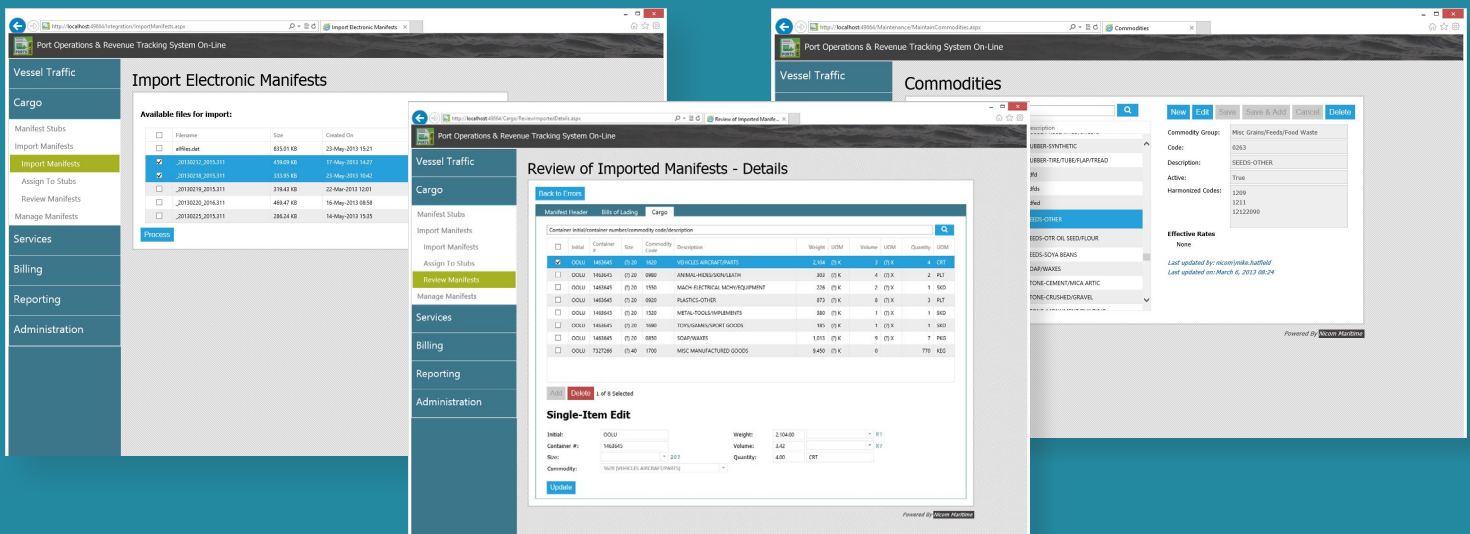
http://localhost:49866/Integration/ImportManifests.aspx
Import Electronic Manifests

Port Operations & Revenue Tracking System On-Line

Vessel Traffic
Cargo
Manifest Stubs
Import Manifests
Import Manifests
Assign To Stubs
Review Manifests
Manage Manifests
Services
Billing
Reporting
Administration

Import Electronic Manifests

Available files for import:

| | Filename | Size | Created On |
|---|---|---|---|
| | allFiles.dat | 835.01 KB | 23-May-2013 15:21 |
| ✓ | _20130212_2015.311 | 459.09 KB | 17-May-2013 14:27 |
| ✓ | _20130218_2015.311 | 333.95 KB | 22-May-2013 10:42 |
| | _20130219_2015.311 | 319.43 KB | 22-Mar-2013 12:01 |
| | _20130220_2016.311 | 469.47 KB | 16-May-2013 08:58 |
| | _20130225_2016.311 | 286.24 KB | 14-May-2013 15:35 |

Process

http://localhost:49866/Cargo/ReviewImportedDetails.aspx
Review of Imported Manife...

Port Operations & Revenue Tracking System On-Line

Vessel Traffic
Cargo
Manifest Stubs
Import Manifests
Import Manifests
Assign To Stubs
Review Manifests
Manage Manifests
Services
Billing
Reporting
Administration

Review of Imported Manifests - Details

Back to Errors

Manifest Header | Bills of Lading | Cargo

Container initial/container number/commodity code/description

| | Initial | Container # | Size | Commodity Code | Description | Weight | UOM | Volume | UOM | Quantity | UOM |
|---|---|---|---|---|---|---|---|---|---|---|---|
| ✓ | OOLU | 1463645 | (T) 20 | 1620 | VEHICLES AIRCRAFT/PARTS | 2,104 | (T) K | 3 | (T) X | 4 | CRT |
| | OOLU | 1463645 | (T) 20 | 0980 | ANIMAL-HIDES/SKIN/LEATH | 303 | (T) K | 2 | (T) X | 2 | PLT |
| | OOLU | 1463645 | (T) 20 | 1550 | MACH-ELECTRICAL MCHY/EQUIPMENT | 226 | (T) K | 2 | (T) X | 1 | SKD |
| | OOLU | 1463645 | (T) 20 | 0920 | PLASTICS-OTHER | 873 | (T) K | 0 | (T) X | 3 | PLT |
| | OOLU | 1463645 | (T) 20 | 1520 | METAL-TOOLS/IMPLEMENTS | 380 | (T) K | 1 | (T) X | 1 | SKD |
| | OOLU | 1463645 | (T) 20 | 1690 | TOYS/GAMES/SPORT GOODS | 185 | (T) K | 1 | (T) X | 1 | SKD |
| | OOLU | 1463645 | (T) 20 | 0850 | SOAP/WAXES | 1,013 | (T) K | 9 | (T) X | 7 | PKG |
| | OOLU | 7327269 | (T) 40 | 1700 | MISC MANUFACTURED GOODS | 9,450 | (T) K | 0 | | 770 | KEG |

Add Delete 1 of 8 Selected

Single-Item Edit

Initial: OOLU
Container #: 1463645
Size: 20T
Commodity: 1620 (VEHICLES AIRCRAFT/PARTS)
Weight: 2,104.00 (T) K
Volume: 3.42 (T) X
Quantity: 4.00 CRT

Update

Powered By Nicom Maritime

http://localhost:49866/Maintenance/MaintainCommodities.aspx
Commodities

Port Operations & Revenue Tracking System On-Line

Vessel Traffic

Commodities

New Edit Save Save & Add Cancel Delete

escription
UBBER-SYNTHETIC
UBBER-TIRE/TUBE/FLAP/TREAD
dfd
dfds
dfd
EEDS-OTHER
EEDS-OTR OIL SEED/FLOUR
EEDS-SOYA BEANS
OAP/WAXES
TONE-CEMENT/MICA ARTIC
TONE-CRUSHED/GRAVEL

Commodity Group: Misc Grains/Feeds/Food Waste
Code: 0263
Description: SEEDS-OTHER
Active: True
Harmonized Codes: 1209 1211 12122090

Effective Rates
None

Last updated by: nicom\mike.hatfield
Last updated on: March 6, 2013 08:24

Powered By Nicom Maritime